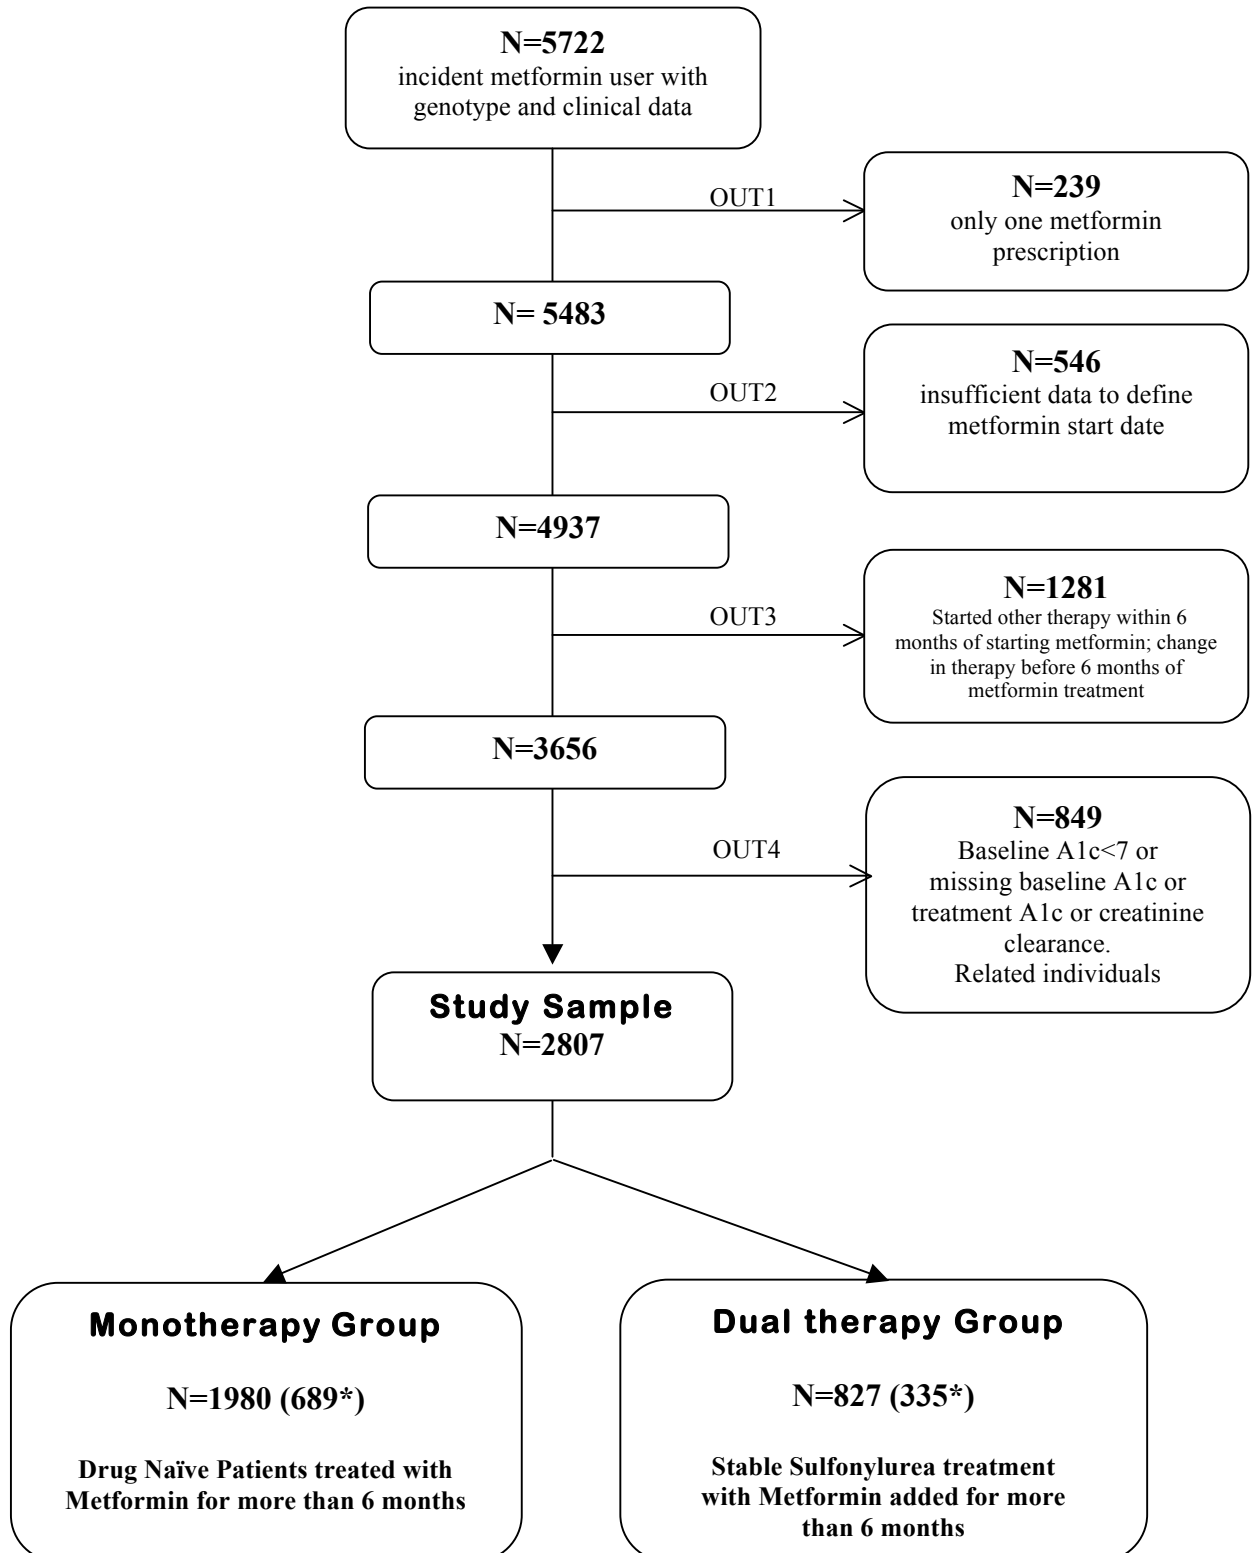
N=5722
incident metformin user with genotype and clinical data

OUT1

N=239
only one metformin prescription

N= 5483

OUT2

N=546
insufficient data to define metformin start date

N=4937

OUT3

N=1281
Started other therapy within 6 months of starting metformin; change in therapy before 6 months of metformin treatment

N=3656

OUT4

N=849
Baseline A1c<7 or missing baseline A1c or treatment A1c or creatinine clearance.
Related individuals

Study Sample
N=2807

Monotherapy Group

N=1980 (689*)

Drug Naïve Patients treated with Metformin for more than 6 months

Dual therapy Group

N=827 (335*)

Stable Sulfonylurea treatment with Metformin added for more than 6 months